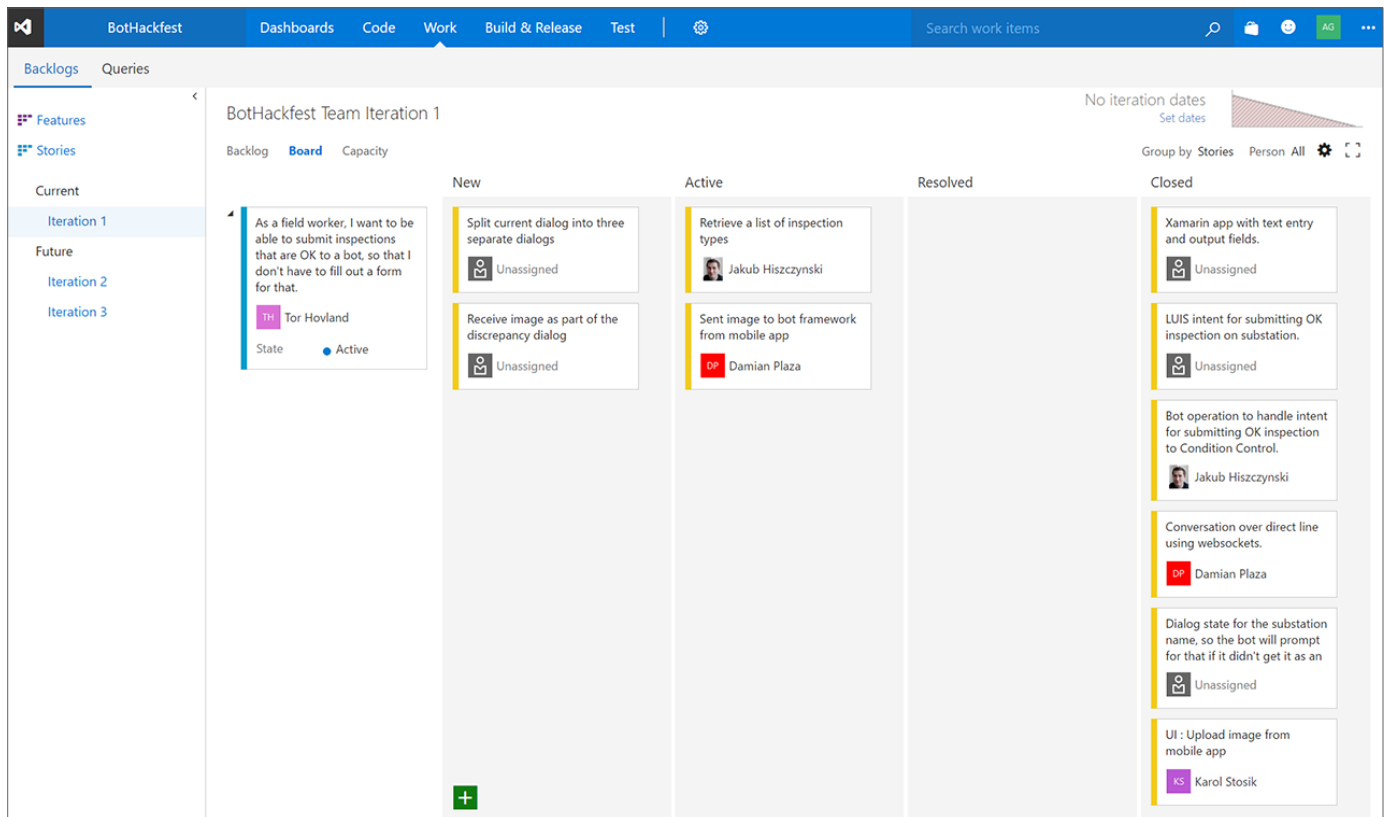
BotHackfest Dashboards Code Work Build & Release Test

Search work items

AG

Backlogs Queries

Features
Stories

Current
Iteration 1
Future
Iteration 2
Iteration 3

BotHackfest Team Iteration 1

No iteration dates
Set dates

Backlog Board Capacity

Group by Stories Person All

New

Active

Resolved

Closed

As a field worker, I want to be able to submit inspections that are OK to a bot, so that I don't have to fill out a form for that.
TH Tor Hovland
State Active

Split current dialog into three separate dialogs
Unassigned

Receive image as part of the discrepancy dialog
Unassigned

Retrieve a list of inspection types
Jakub Hiszczynski

Sent image to bot framework from mobile app
DP Damian Plaza

Xamarin app with text entry and output fields.
Unassigned

LUIS intent for submitting OK inspection on substation.
Unassigned

Bot operation to handle intent for submitting OK inspection to Condition Control.
Jakub Hiszczynski

Conversation over direct line using websockets.
DP Damian Plaza

Dialog state for the substation name, so the bot will prompt for that if it didn't get it as an
Unassigned

UI : Upload image from mobile app
KS Karol Stosik